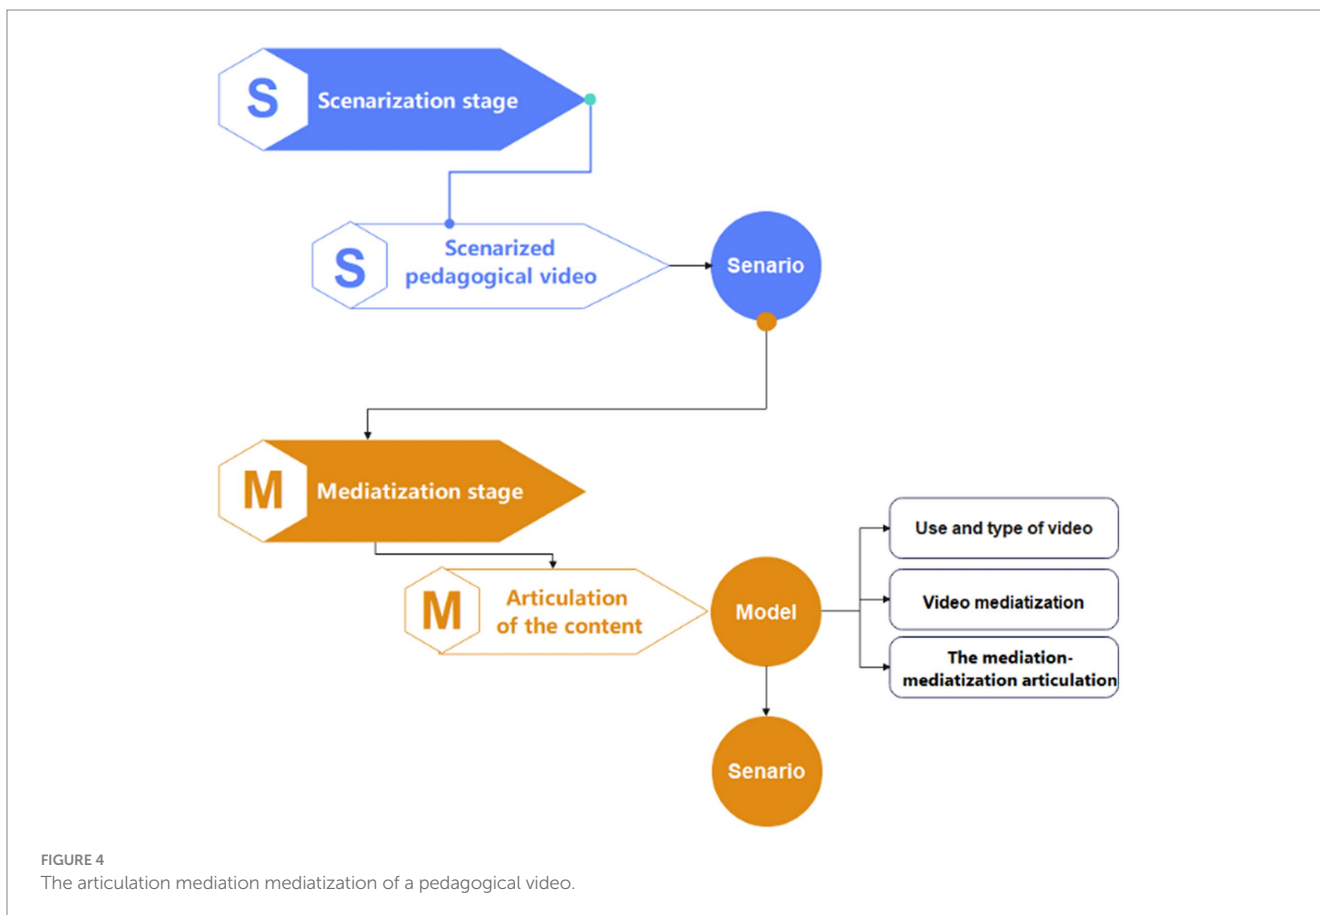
S
Scenarization stage

S
Scenarized pedagogical video

Senario

M
Mediatization stage

M
Articulation of the content

Model

Use and type of video

Video mediatization

The mediation-mediatization articulation

Senario

FIGURE 4
The articulation mediation mediatization of a pedagogical video.